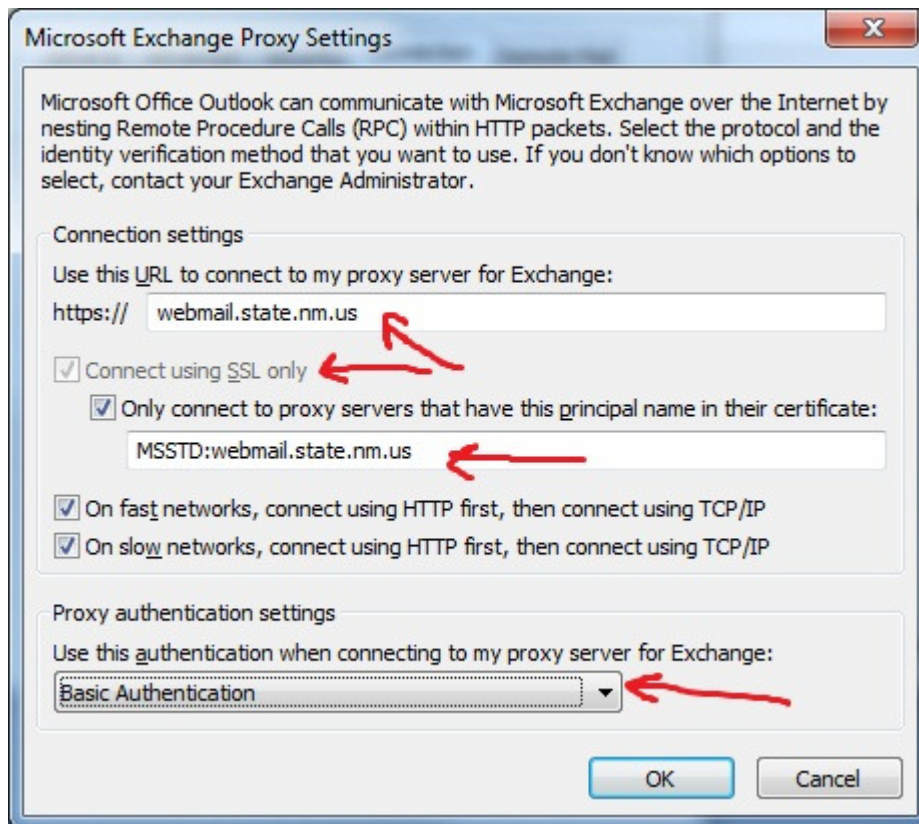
Microsoft Exchange Proxy Settings

Microsoft Office Outlook can communicate with Microsoft Exchange over the Internet by nesting Remote Procedure Calls (RPC) within HTTP packets. Select the protocol and the identity verification method that you want to use. If you don't know which options to select, contact your Exchange Administrator.

Connection settings

Use this URL to connect to my proxy server for Exchange:

https:// webmail.state.nm.us

Connect using SSL only

Only connect to proxy servers that have this principal name in their certificate:

MSSTD:webmail.state.nm.us

On fast networks, connect using HTTP first, then connect using TCP/IP

On slow networks, connect using HTTP first, then connect using TCP/IP

Proxy authentication settings

Use this authentication when connecting to my proxy server for Exchange:

Basic Authentication

OK

Cancel